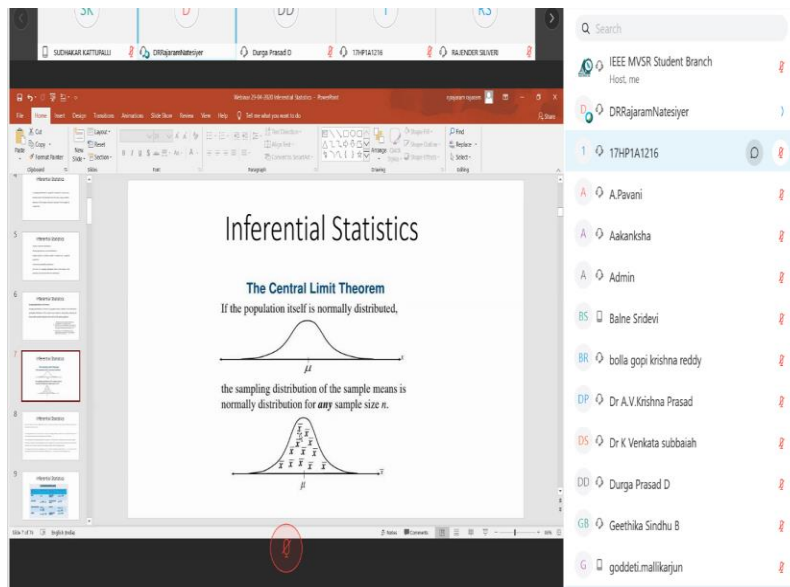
SK D DD 1 RS

SUDHAKAR KATTUPALLI DRRajaramNatesiyer Durga Prasad D 17HP1A1216 RAJENDER SILIVERI

Webinar-29-06-2020 Inferential Statistics - PowerPoint

File Home Insert Design Transitions Animations Slide Show Review View Help Tell me what you want to do

Inferential Statistics

The Central Limit Theorem

If the population itself is normally distributed,

$\mu$

the sampling distribution of the sample means is normally distribution for *any* sample size $n$.

$\bar{x}$ $\bar{x}$ $\bar{x}$ $\bar{x}$ $\bar{x}$ $\bar{x}$ $\bar{x}$ $\bar{x}$ $\bar{x}$ $\bar{x}$ $\bar{x}$

$\mu$

$\bar{x}$

Slide 7 of 16 English (India)

Notes Comments

Search

IEEE MVSR Student Branch
Host, me

DRRajaramNatesiyer

17HP1A1216

A.Pavani

Aakanksha

Admin

BS Balne Sridevi

BR bolla gopi krishna reddy

DP Dr A.V.Krishna Prasad

DS Dr K Venkata subbaiah

DD Durga Prasad D

GB Geethika Sindhu B

G goddeti.mallikarjun